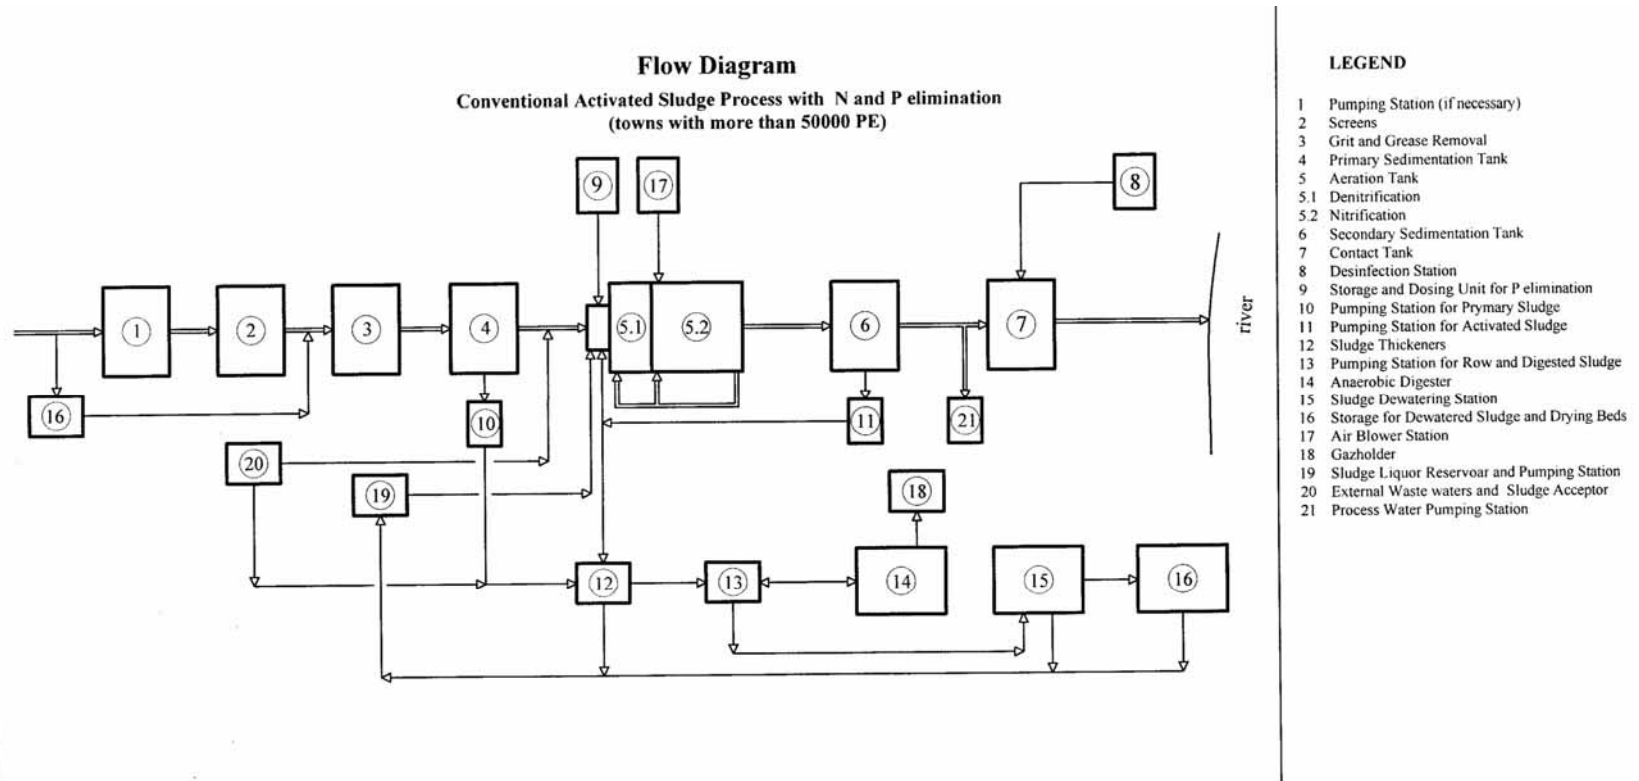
Flow Diagram

Conventional Activated Sludge Process with N and P elimination
(towns with more than 50000 PE)

9
17
8
1
2
3
4
5.1
5.2
6
7
river
16
10
11
21
20
19
18
12
13
14
15
16

LEGEND

1 Pumping Station (if necessary)
2 Screens
3 Grit and Grease Removal
4 Primary Sedimentation Tank
5 Aeration Tank
5.1 Denitrification
5.2 Nitrification
6 Secondary Sedimentation Tank
7 Contact Tank
8 Desinfection Station
9 Storage and Dosing Unit for P elimination
10 Pumping Station for Prymary Sludge
11 Pumping Station for Activated Sludge
12 Sludge Thickeners
13 Pumping Station for Row and Digested Sludge
14 Anaerobic Digester
15 Sludge Dewatering Station
16 Storage for Dewatered Sludge and Drying Beds
17 Air Blower Station
18 Gazholder
19 Sludge Liquor Reservoar and Pumping Station
20 External Waste waters and Sludge Acceptor
21 Process Water Pumping Station